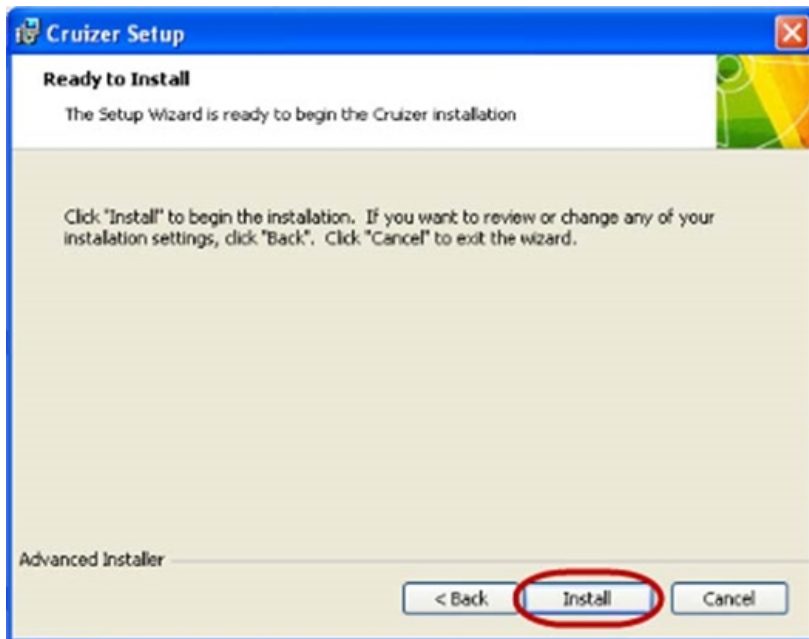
Cruizer Setup

Ready to Install

The Setup Wizard is ready to begin the Cruizer installation

Click "Install" to begin the installation. If you want to review or change any of your installation settings, click "Back". Click "Cancel" to exit the wizard.

Advanced Installer

< Back

Install

Cancel